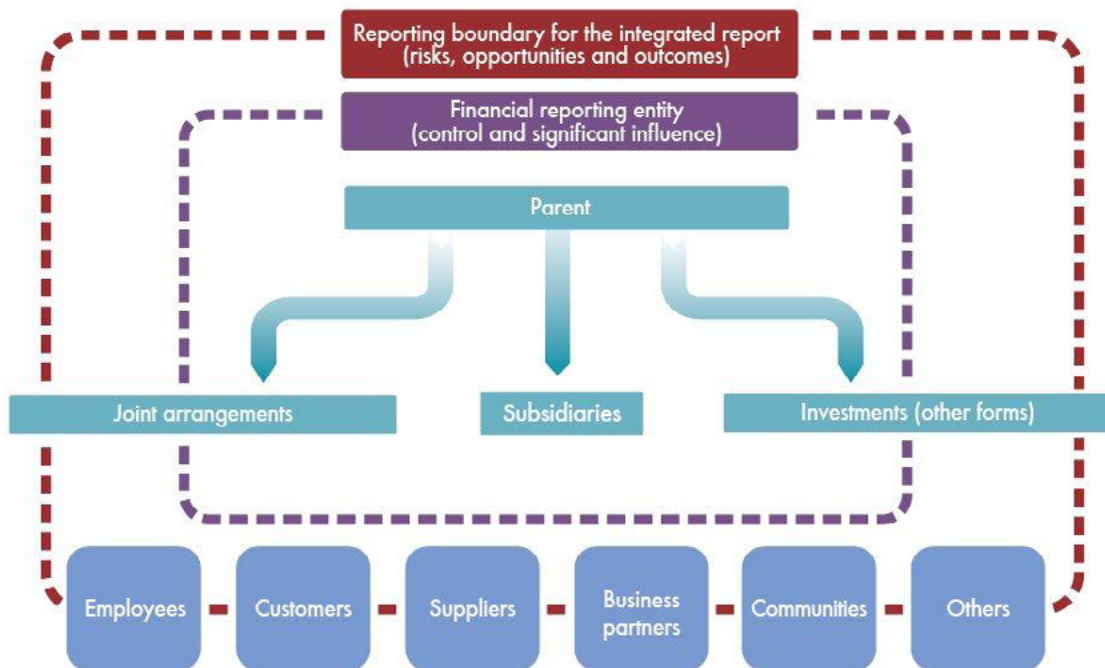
Reporting boundary for the integrated report
(risks, opportunities and outcomes)

Financial reporting entity
(control and significant influence)

Parent

Joint arrangements

Subsidiaries

Investments (other forms)

Employees

Customers

Suppliers

Business partners

Communities

Others